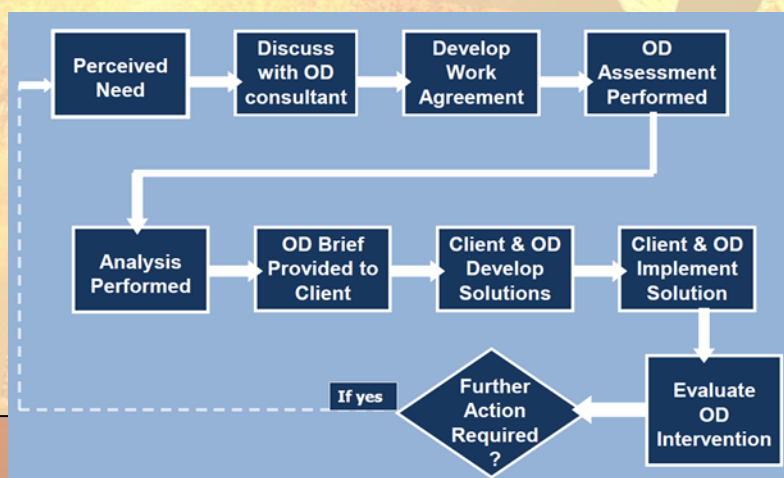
Perceived Need

Discuss with OD consultant

Develop Work Agreement

OD Assessment Performed

Analysis Performed

OD Brief Provided to Client

Client & OD Develop Solutions

Client & OD Implement Solution

Evaluate OD Intervention

Further Action Required ?

If yes